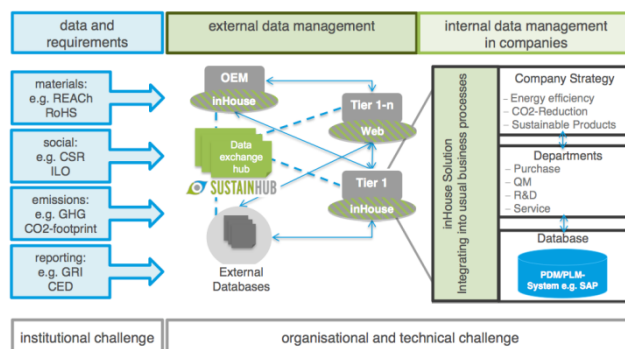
data and requirements

external data management

internal data management in companies

materials: e.g. REACh RoHS

social: e.g. CSR ILO

emissions: e.g. GHG CO2-footprint

reporting: e.g. GRI CED

OEM
inHouse

Tier 1-n
Web

Data exchange hub

SUSTAINHUB

Tier 1
InHouse

External Databases

inHouse Solution
Integrating into usual business processes

Company Strategy
- Energy efficiency
- CO2-Reduction
- Sustainable Products

Departments
- Purchase
- QM
- R&D
- Service

Database

PDM/PLM-System e.g. SAP

institutional challenge

organisational and technical challenge